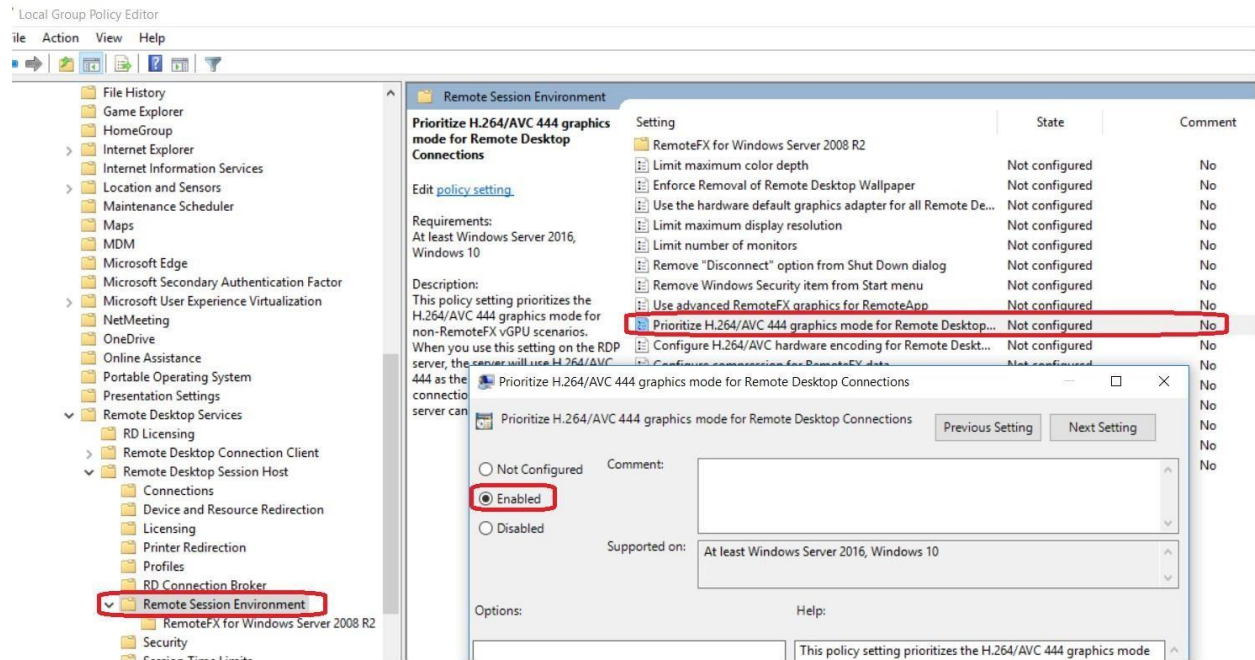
Local Group Policy Editor
ile Action View Help

File History
Game Explorer
HomeGroup
Internet Explorer
Internet Information Services
Location and Sensors
Maintenance Scheduler
Maps
MDM
Microsoft Edge
Microsoft Secondary Authentication Factor
Microsoft User Experience Virtualization
NetMeeting
OneDrive
Online Assistance
Portable Operating System
Presentation Settings
Remote Desktop Services
RD Licensing
Remote Desktop Connection Client
Remote Desktop Session Host
Connections
Device and Resource Redirection
Licensing
Printer Redirection
Profiles
RD Connection Broker
Remote Session Environment
RemoteFX for Windows Server 2008 R2
Security
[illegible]

Remote Session Environment

Prioritize H.264/AVC 444 graphics mode for Remote Desktop Connections

Edit policy setting.

Requirements:
At least Windows Server 2016, Windows 10

Description:
This policy setting prioritizes the H.264/AVC 444 graphics mode for non-RemoteFX vGPU scenarios. When you use this setting on the RDP server, the server will use H.264/AVC 444 as the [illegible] connectio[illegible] server can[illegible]

| Setting | State | Comment |
|---|---|---|
| RemoteFX for Windows Server 2008 R2 | | |
| Limit maximum color depth | Not configured | No |
| Enforce Removal of Remote Desktop Wallpaper | Not configured | No |
| Use the hardware default graphics adapter for all Remote De... | Not configured | No |
| Limit maximum display resolution | Not configured | No |
| Limit number of monitors | Not configured | No |
| Remove "Disconnect" option from Shut Down dialog | Not configured | No |
| Remove Windows Security item from Start menu | Not configured | No |
| Use advanced RemoteFX graphics for RemoteApp | Not configured | No |
| Prioritize H.264/AVC 444 graphics mode for Remote Desktop... | Not configured | No |
| Configure H.264/AVC hardware encoding for Remote Deskt... | Not configured | No |
| Configure compression for RemoteFX data | Not configured | No |
| | | No |
| | | No |
| | | No |
| | | No |
| | | No |
| | | No |

Prioritize H.264/AVC 444 graphics mode for Remote Desktop Connections

Prioritize H.264/AVC 444 graphics mode for Remote Desktop Connections
Previous Setting
Next Setting

Not Configured
Enabled
Disabled

Comment:

Supported on: At least Windows Server 2016, Windows 10

Options:
Help:

This policy setting prioritizes the H.264/AVC 444 graphics mode